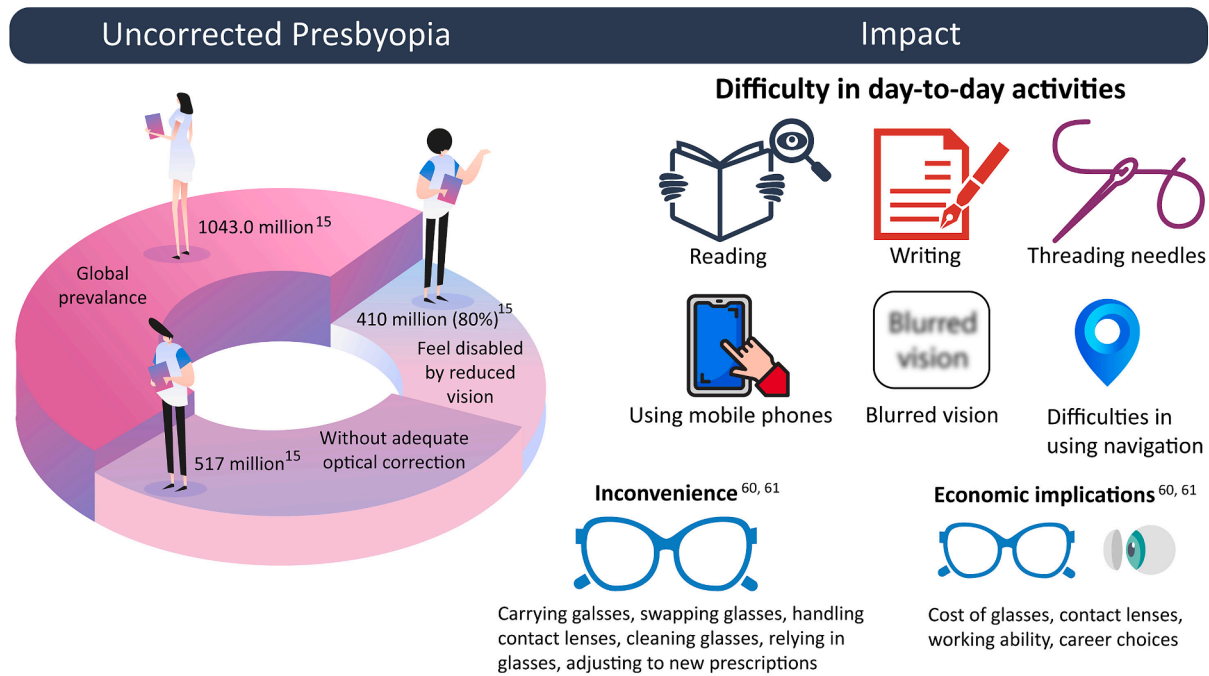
Uncorrected Presbyopia

Impact

1043.0 million$^{15}$

Global prevalance

410 million (80%)$^{15}$

Feel disabled by reduced vision

517 million$^{15}$

Without adequate optical correction

Difficulty in day-to-day activities

Reading

Writing

Threading needles

Blurred vision

Using mobile phones

Blurred vision

Difficulties in using navigation

Inconvenience$^{60, 61}$

Carrying galsses, swapping glasses, handling contact lenses, cleaning glasses, relying in glasses, adjusting to new prescriptions

Economic implications$^{60, 61}$

Cost of glasses, contact lenses, working ability, career choices